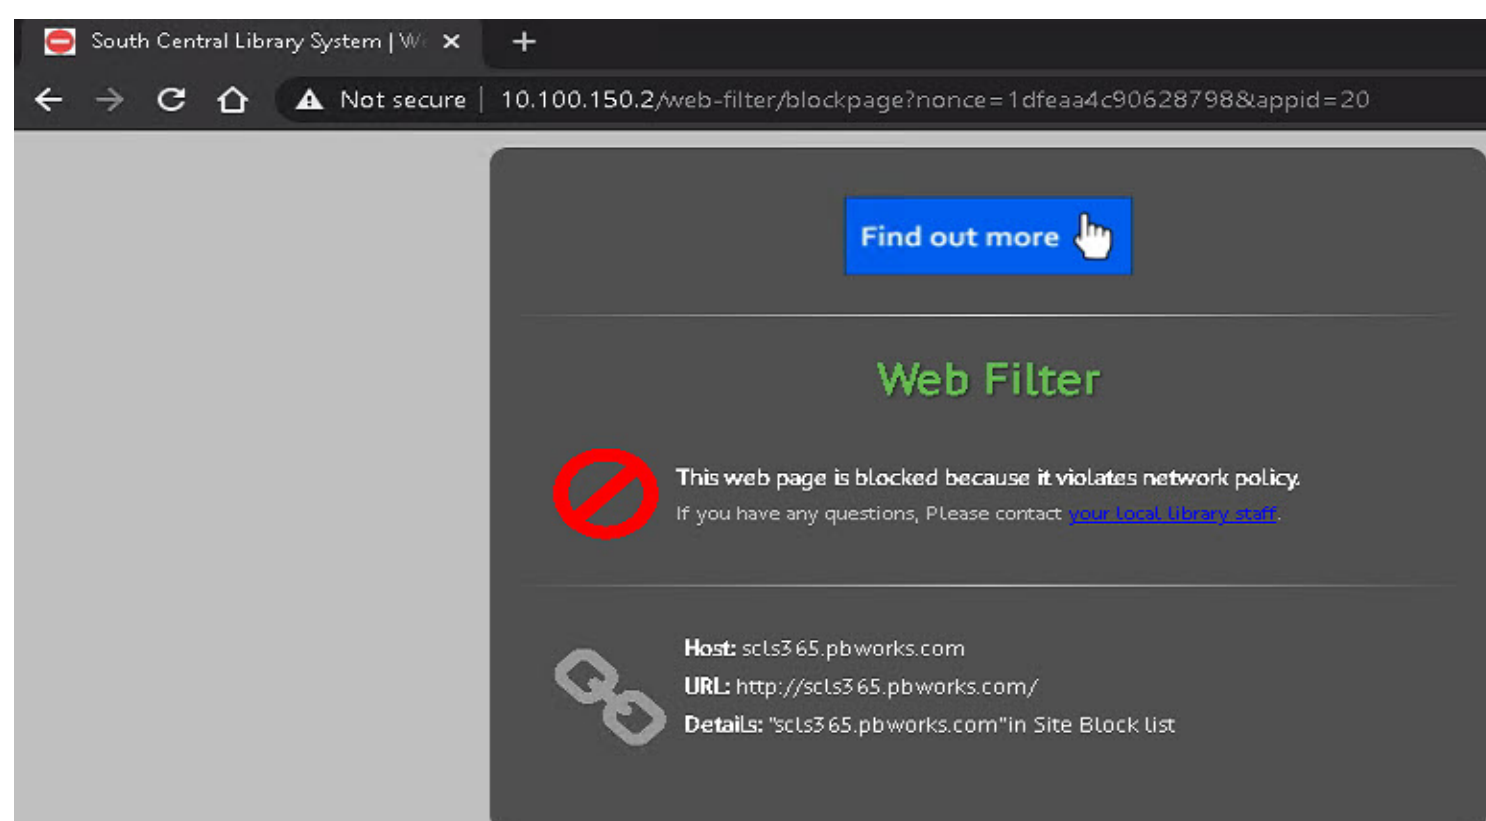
South Central Library System | W

Not secure | 10.100.150.2/web-filter/blockpage?nonce=1dfeaa4c90628798&appid=20

Find out more

Web Filter

This web page is blocked because it violates network policy.

If you have any questions, Please contact your local library staff.

Host: scls365.pbworks.com

URL: http://scls365.pbworks.com/

Details: "scls365.pbworks.com"in Site Block list